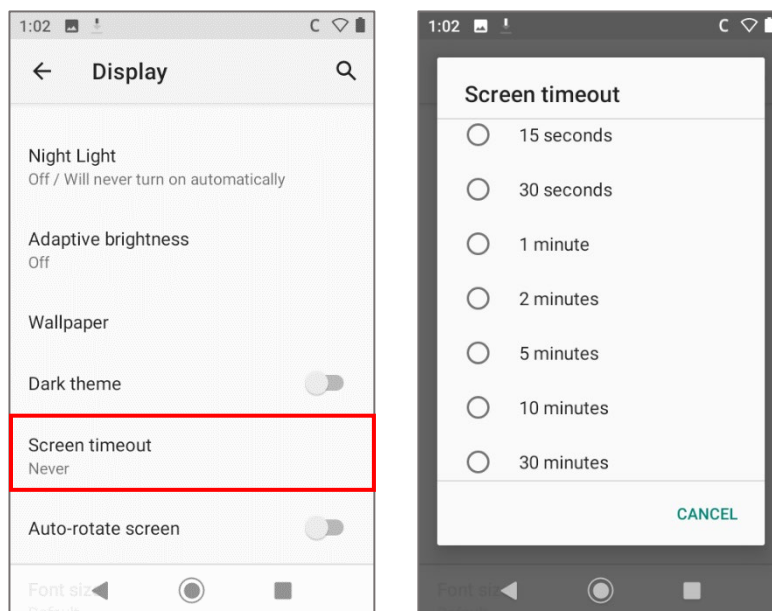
1:02 C

Display

Night Light
Off / Will never turn on automatically

Adaptive brightness
Off

Wallpaper

Dark theme

Screen timeout
Never

Auto-rotate screen

Font siz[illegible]

1:02 C

Screen timeout

15 seconds

30 seconds

1 minute

2 minutes

5 minutes

10 minutes

30 minutes

CANCEL

Font siz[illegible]